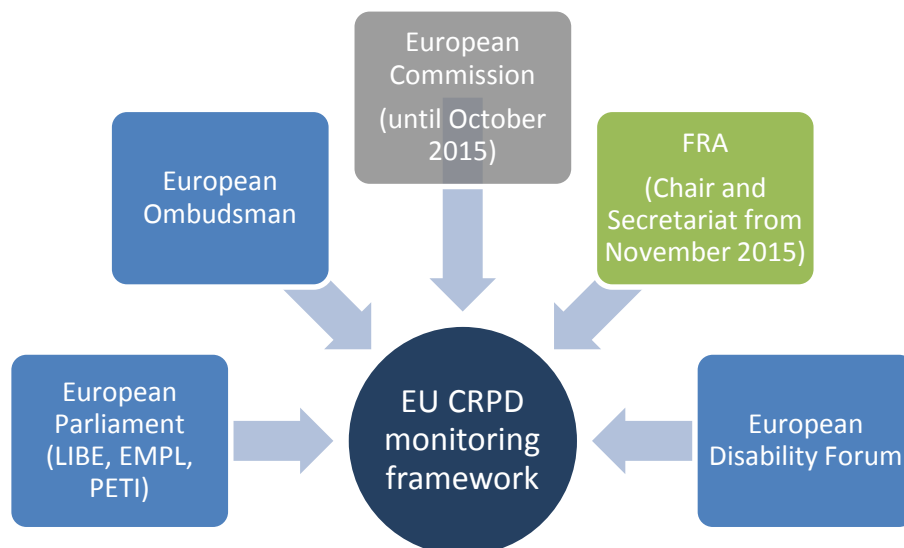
European Commission

(until October 2015)

European Ombudsman

FRA

(Chair and Secretariat from November 2015)

European Parliament (LIBE, EMPL, PETI)

EU CRPD monitoring framework

European Disability Forum